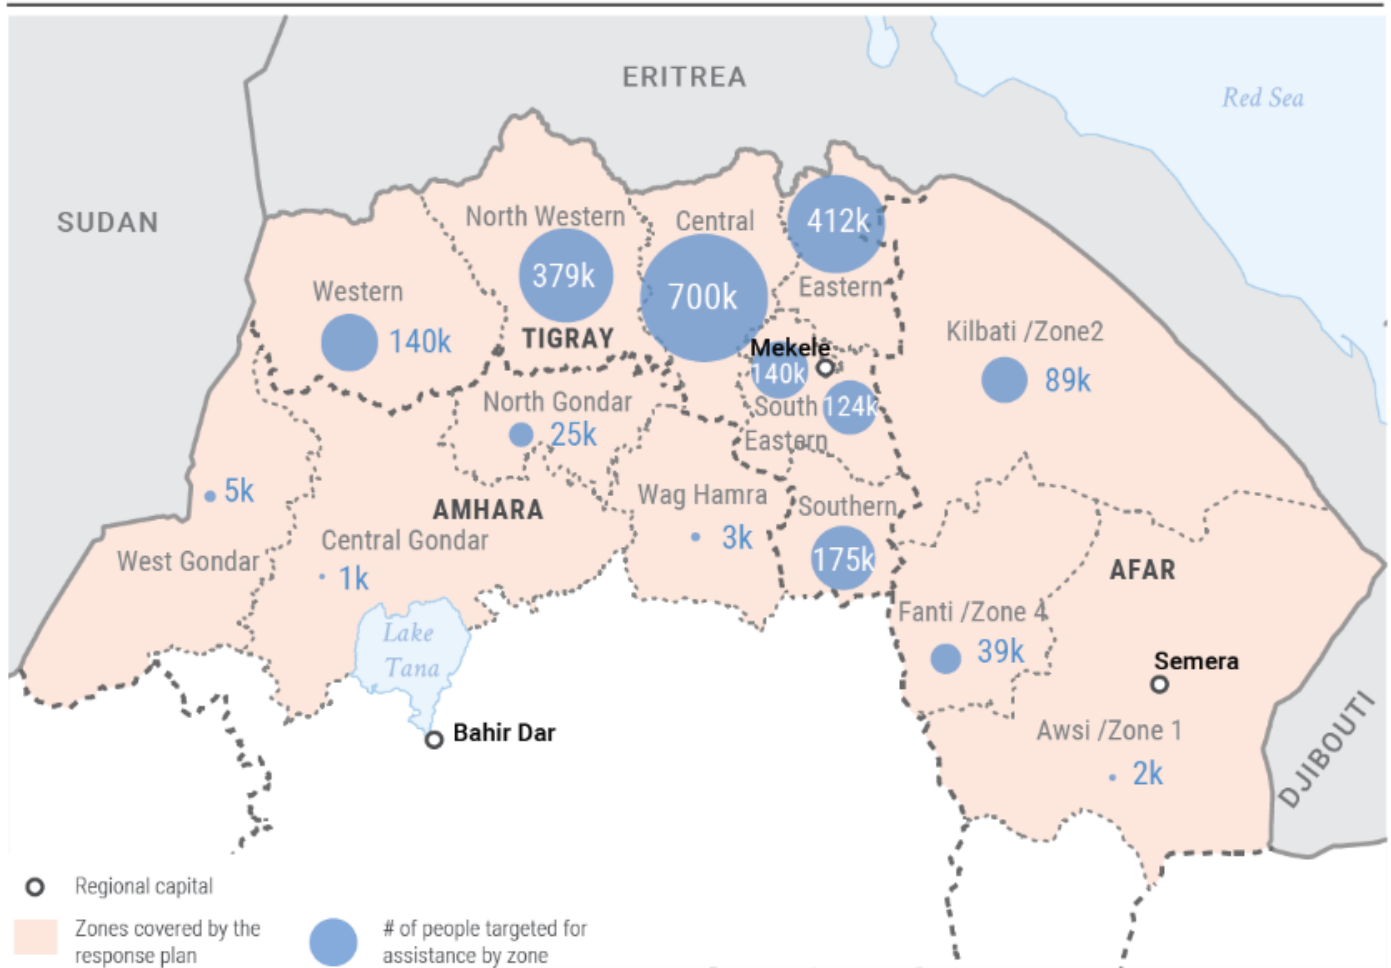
ERITREA

Red Sea

SUDAN

North Western

Central

412k

379k

700k

Eastern

Western

140k

TIGRAY

Kilbati /Zone2

Mekele

140k

89k

North Gondar

South

124k

25k

Eastern

5k

Wag Hamra

AMHARA

Southern

Central Gondar

3k

West Gondar

1k

175k

AFAR

Fanti /Zone 4

Lake Tana

39k

Semera

Bahir Dar

Awsi /Zone 1

2k

DJIBOUTI

Regional capital

Zones covered by the response plan

# of people targeted for assistance by zone